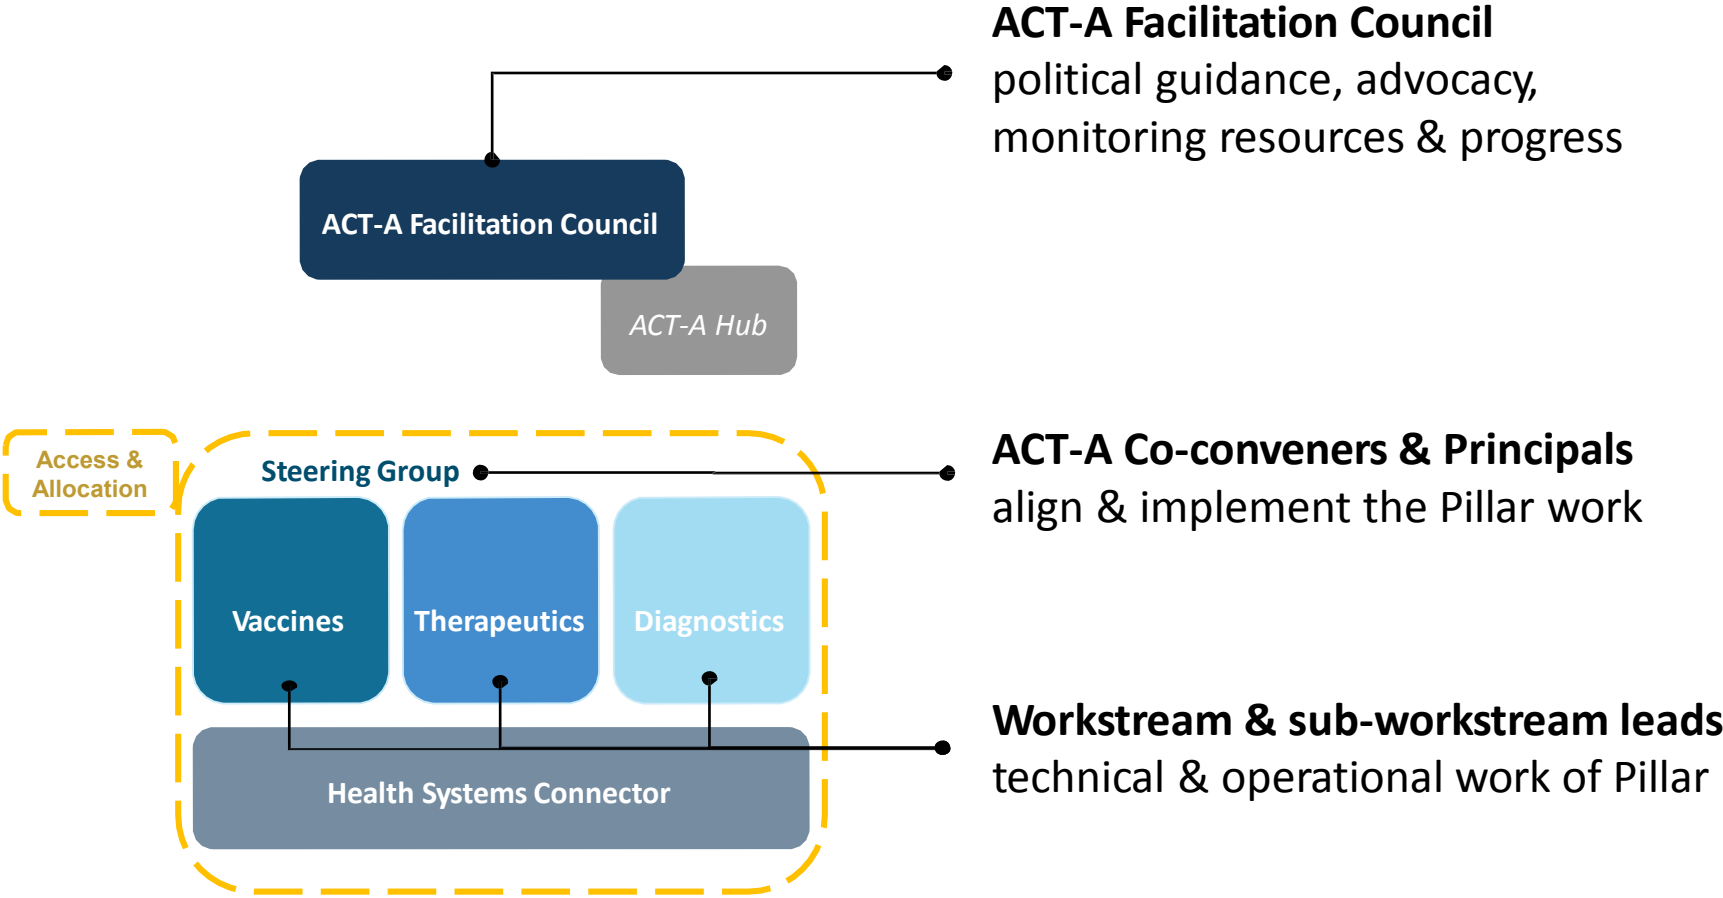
ACT-A Facilitation Council
political guidance, advocacy, monitoring resources & progress

ACT-A Facilitation Council

ACT-A Hub

Access & Allocation

Steering Group

Vaccines

Therapeutics

Diagnostics

Health Systems Connector

ACT-A Co-conveners & Principals
align & implement the Pillar work

Workstream & sub-workstream leads
technical & operational work of Pillar